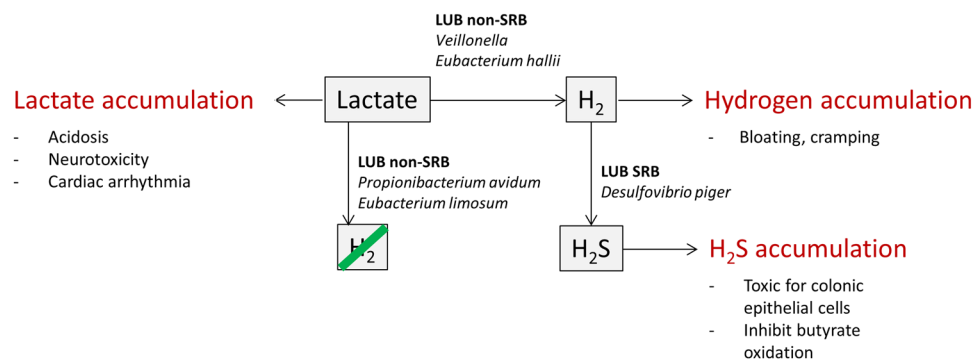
LUB non-SRB
Veillonella
Eubacterium hallii

Lactate accumulation

- Acidosis
- Neurotoxicity
- Cardiac arrhythmia

Lactate

$H_2$

Hydrogen accumulation

- Bloating, cramping

LUB non-SRB
Propionibacterium avidum
Eubacterium limosum

$H_2$

LUB SRB
Desulfovibrio piger

$H_2S$

$H_2S$ accumulation

- Toxic for colonic epithelial cells
- Inhibit butyrate oxidation